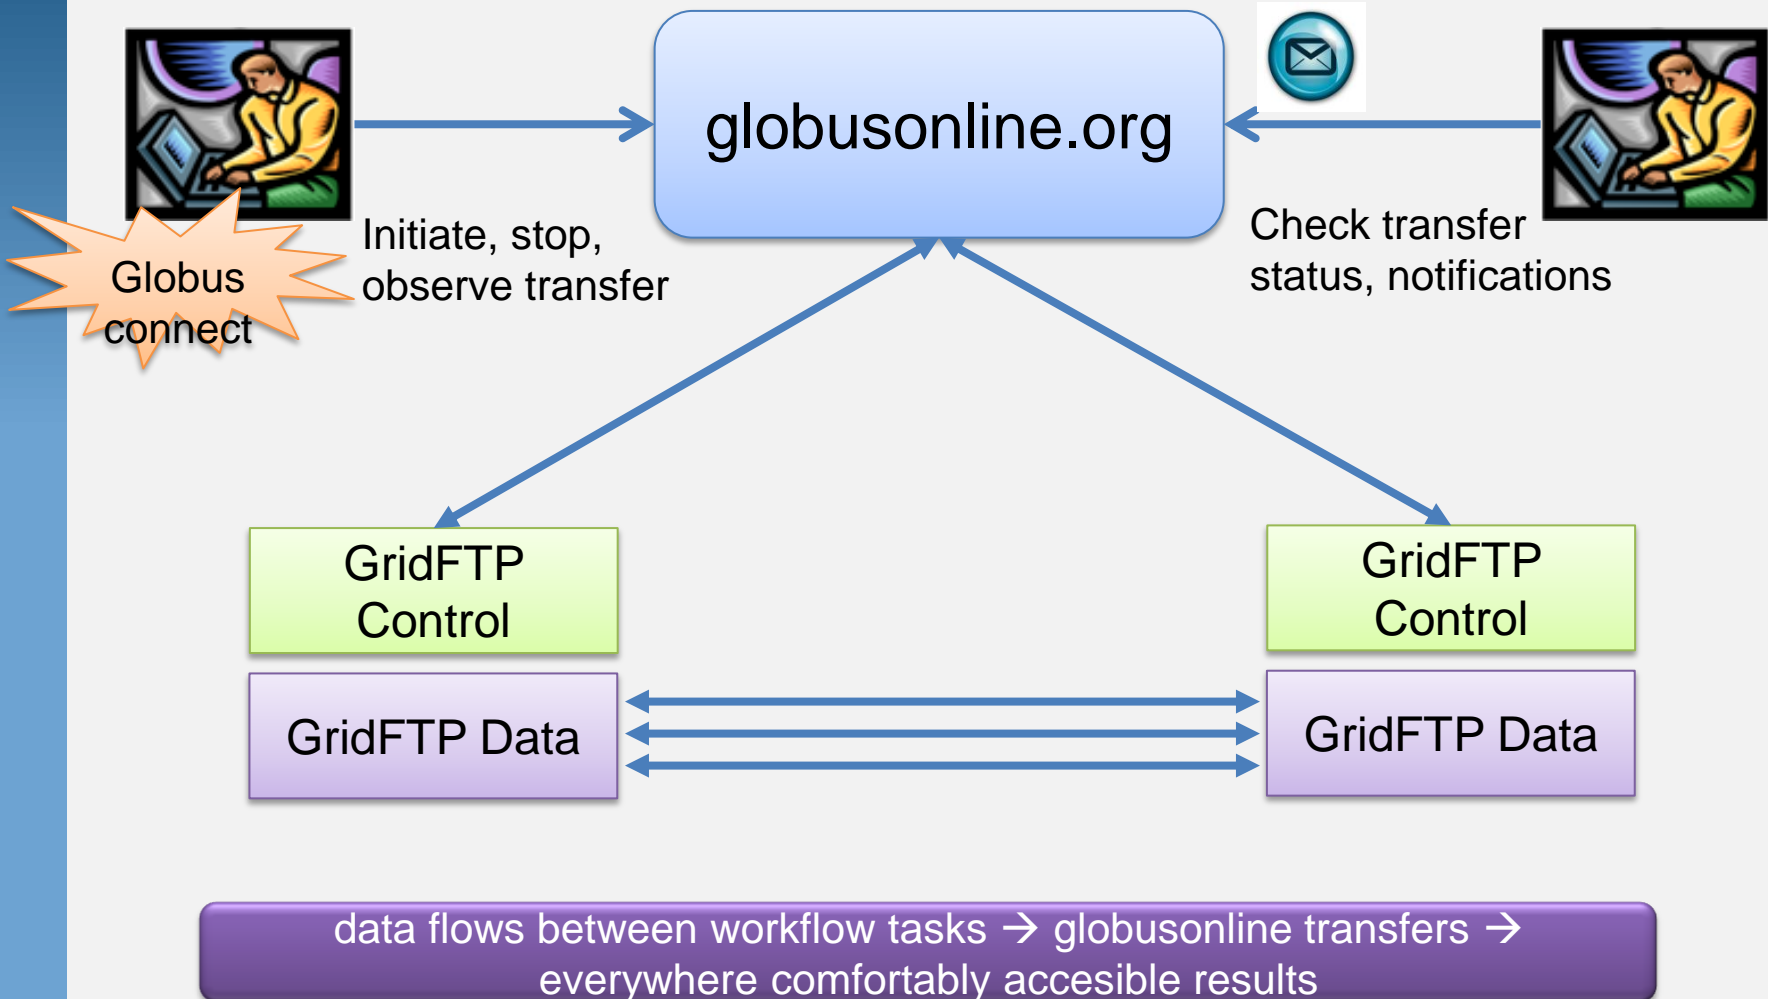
globusonline.org

Globus connect

Initiate, stop, observe transfer

Check transfer status, notifications

GridFTP Control

GridFTP Control

GridFTP Data

GridFTP Data

data flows between workflow tasks → globusonline transfers → everywhere comfortably accesible results